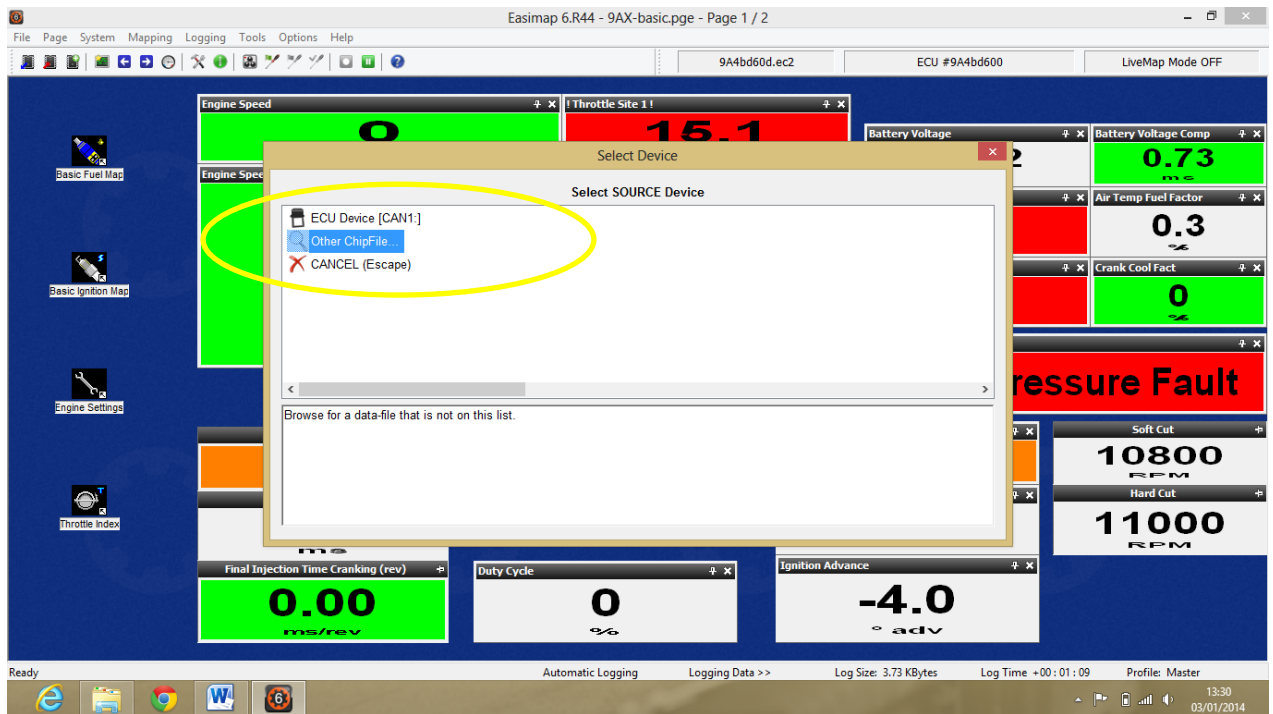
Easimap 6.R44 - 9AX-basic.pge - Page 1 / 2

File Page System Mapping Logging Tools Options Help

9A4bd60d.ec2 | ECU #9A4bd600 | LiveMap Mode OFF

Basic Fuel Map

Basic Ignition Map

Engine Settings

Throttle Index

Engine Speed

0

! Throttle Site 1 !

15.1

Engine Speed

Battery Voltage

2

Battery Voltage Comp

0.73

ms

Air Temp Fuel Factor

0.3

%

Crank Cool Fact

0

%

ressure Fault

Soft Cut

10800

RPM

Hard Cut

11000

RPM

Select Device

Select SOURCE Device

ECU Device [CAN1:]

Other ChipFile...

CANCEL (Escape)

Browse for a data-file that is not on this list.

ms

Final Injection Time Cranking (rev)

0.00

ms/rev

Duty Cycle

0

%

Ignition Advance

-4.0

° adv

Ready | Automatic Logging | Logging Data >> | Log Size: 3.73 KBytes | Log Time +00 : 01 : 09 | Profile: Master

13:30
03/01/2014